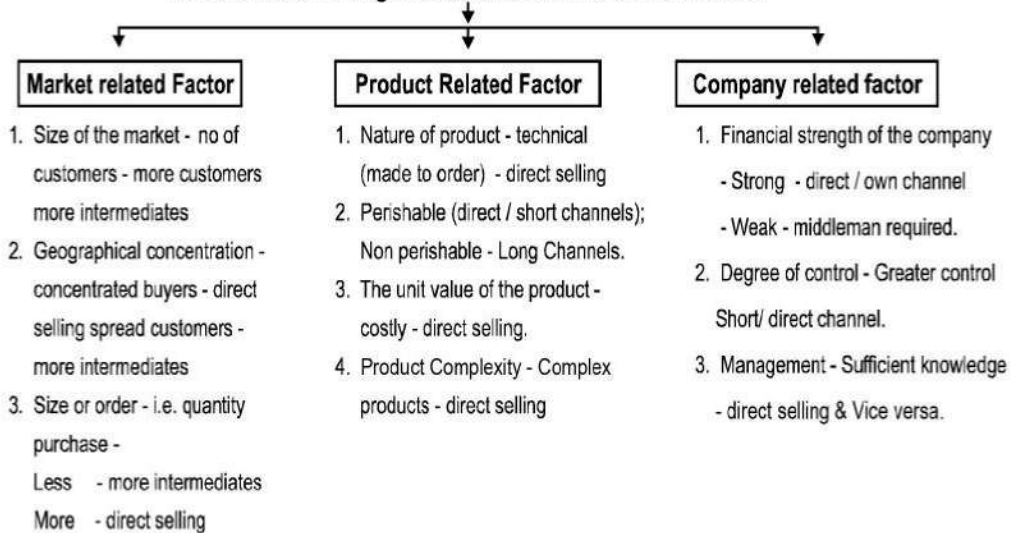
Market related Factor

1. Size of the market - no of customers - more customers more intermediates
2. Geographical concentration - concentrated buyers - direct selling spread customers - more intermediates
3. Size or order - i.e. quantity purchase -
Less - more intermediates
More - direct selling

Product Related Factor

1. Nature of product - technical (made to order) - direct selling
2. Perishable (direct / short channels); Non perishable - Long Channels.
3. The unit value of the product - costly - direct selling.
4. Product Complexity - Complex products - direct selling

Company related factor

1. Financial strength of the company
- Strong - direct / own channel
- Weak - middleman required.
2. Degree of control - Greater control Short/ direct channel.
3. Management - Sufficient knowledge - direct selling & Vice versa.